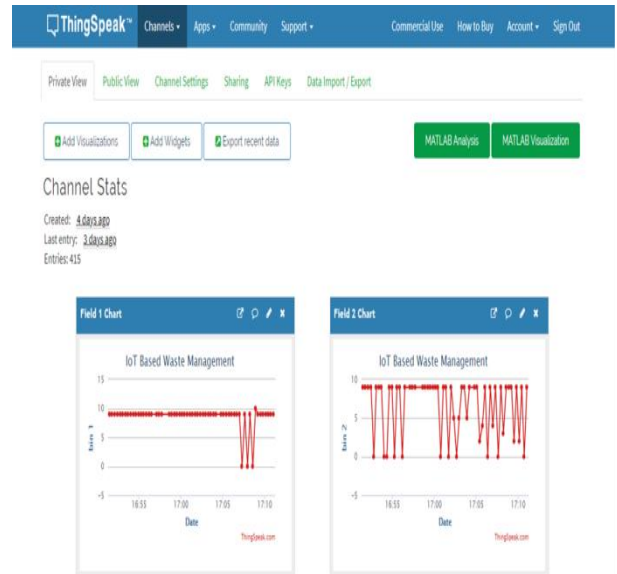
ThingSpeak™ Channels ▾ Apps ▾ Community Support ▾ Commercial Use How to Buy Account ▾ Sign Out

Private View Public View Channel Settings Sharing API Keys Data Import / Export

Add Visualizations Add Widgets Export recent data MATLAB Analysis MATLAB Visualization

Channel Stats

Created: 4 days ago
Last entry: 3 days ago
Entries: 415

Field 1 Chart

IoT Based Waste Management

15
10
5
0
-5

bin 1

16:55 17:00 17:05 17:10

Date

ThingSpeak.com

Field 2 Chart

IoT Based Waste Management

10
5
0
-5

bin 2

16:55 17:00 17:05 17:10

Date

ThingSpeak.com